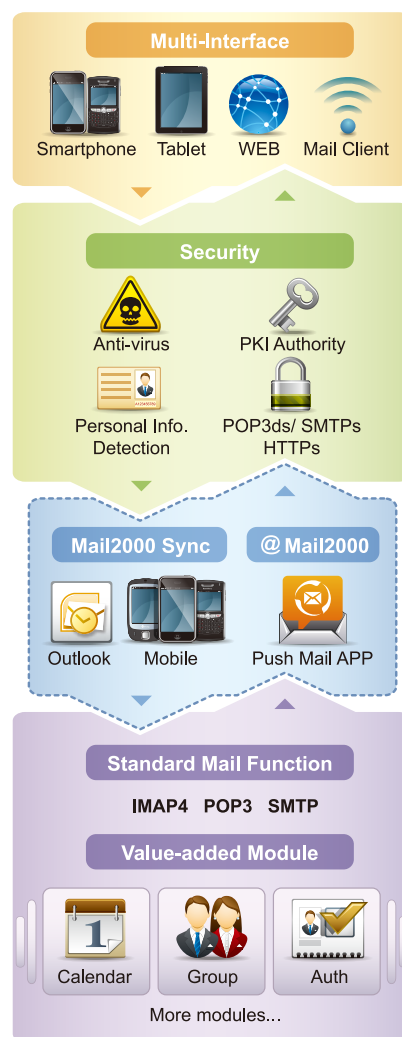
Multi-Interface

Smartphone Tablet WEB Mail Client

Security

Anti-virus

PKI Authority

Personal Info. Detection

POP3ds/ SMTPs HTTPs

Mail2000 Sync

@Mail2000

Outlook Mobile

Push Mail APP

Standard Mail Function

IMAP4 POP3 SMTP

Value-added Module

1

Calendar Group Auth

More modules...